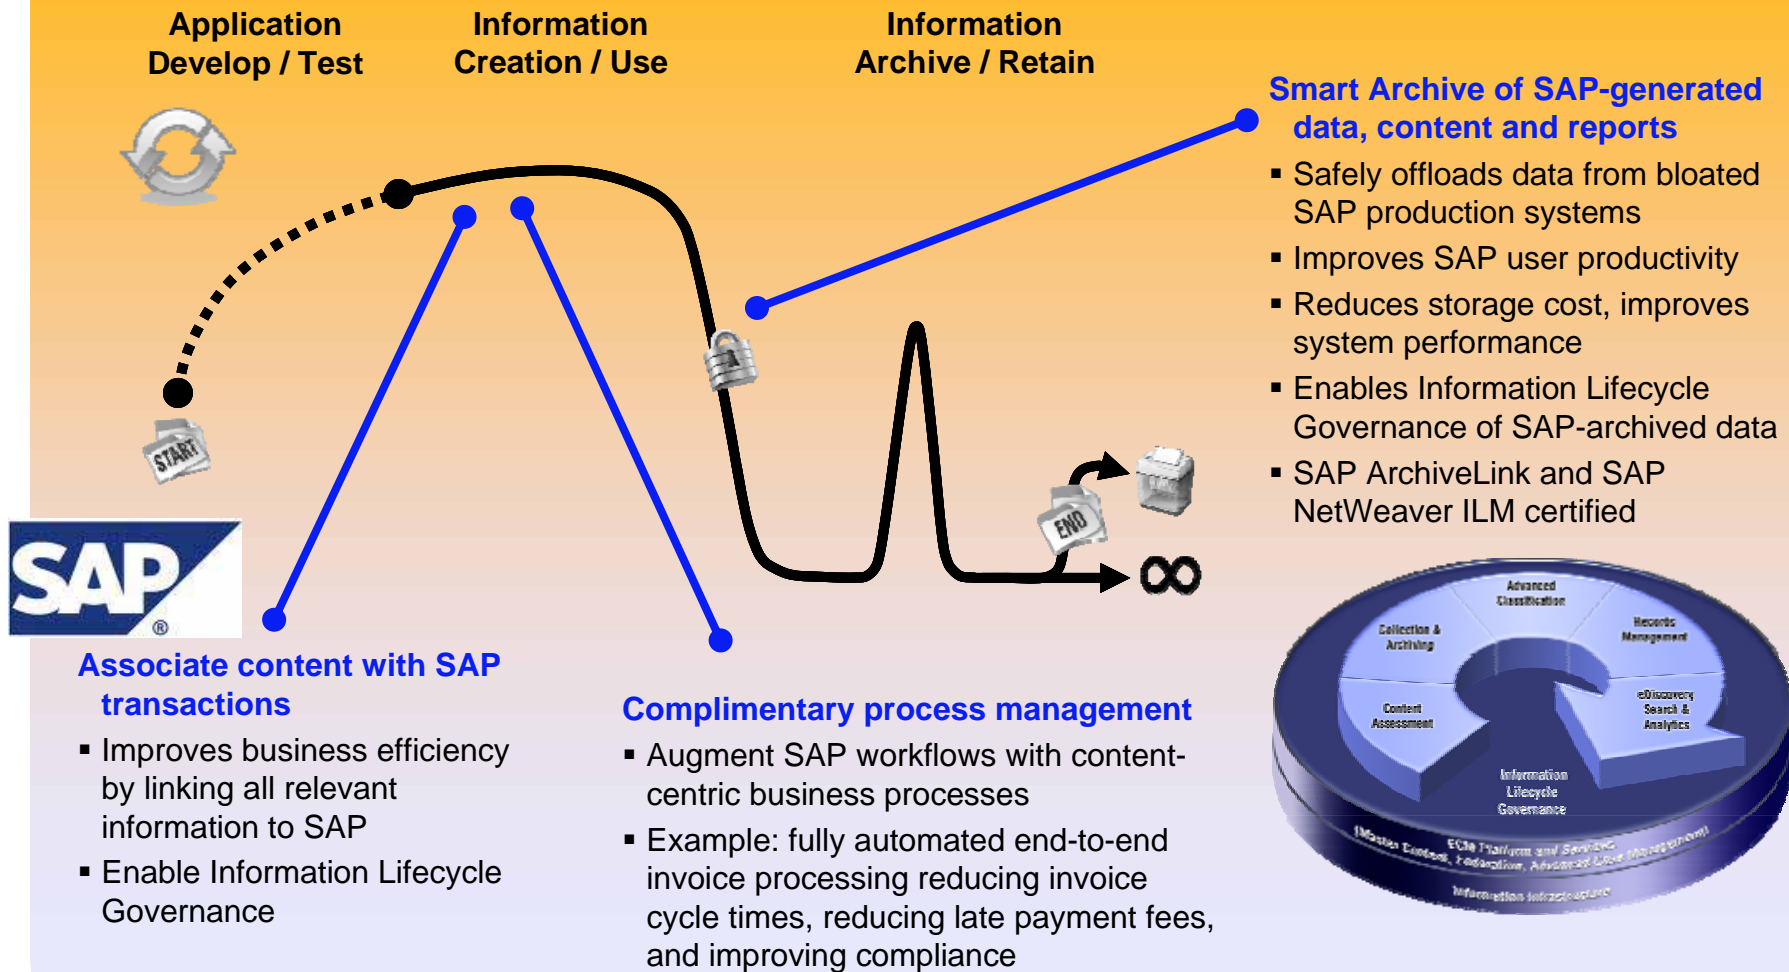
Application Develop / Test

Information Creation / Use

Information Archive / Retain

START

SAP®

END

∞

Smart Archive of SAP-generated data, content and reports

▪ Safely offloads data from bloated SAP production systems
▪ Improves SAP user productivity
▪ Reduces storage cost, improves system performance
▪ Enables Information Lifecycle Governance of SAP-archived data
▪ SAP ArchiveLink and SAP NetWeaver ILM certified

Associate content with SAP transactions

▪ Improves business efficiency by linking all relevant information to SAP
▪ Enable Information Lifecycle Governance

Complimentary process management

▪ Augment SAP workflows with content-centric business processes
▪ Example: fully automated end-to-end invoice processing reducing invoice cycle times, reducing late payment fees, and improving compliance

Advanced Classification

Collection & Archiving

Records Management

Content Assessment

eDiscovery Search & Analytics

Information Lifecycle Governance

ECM Platform and Services (Master Content, Federation, Advanced Case Management)

Information Infrastructure